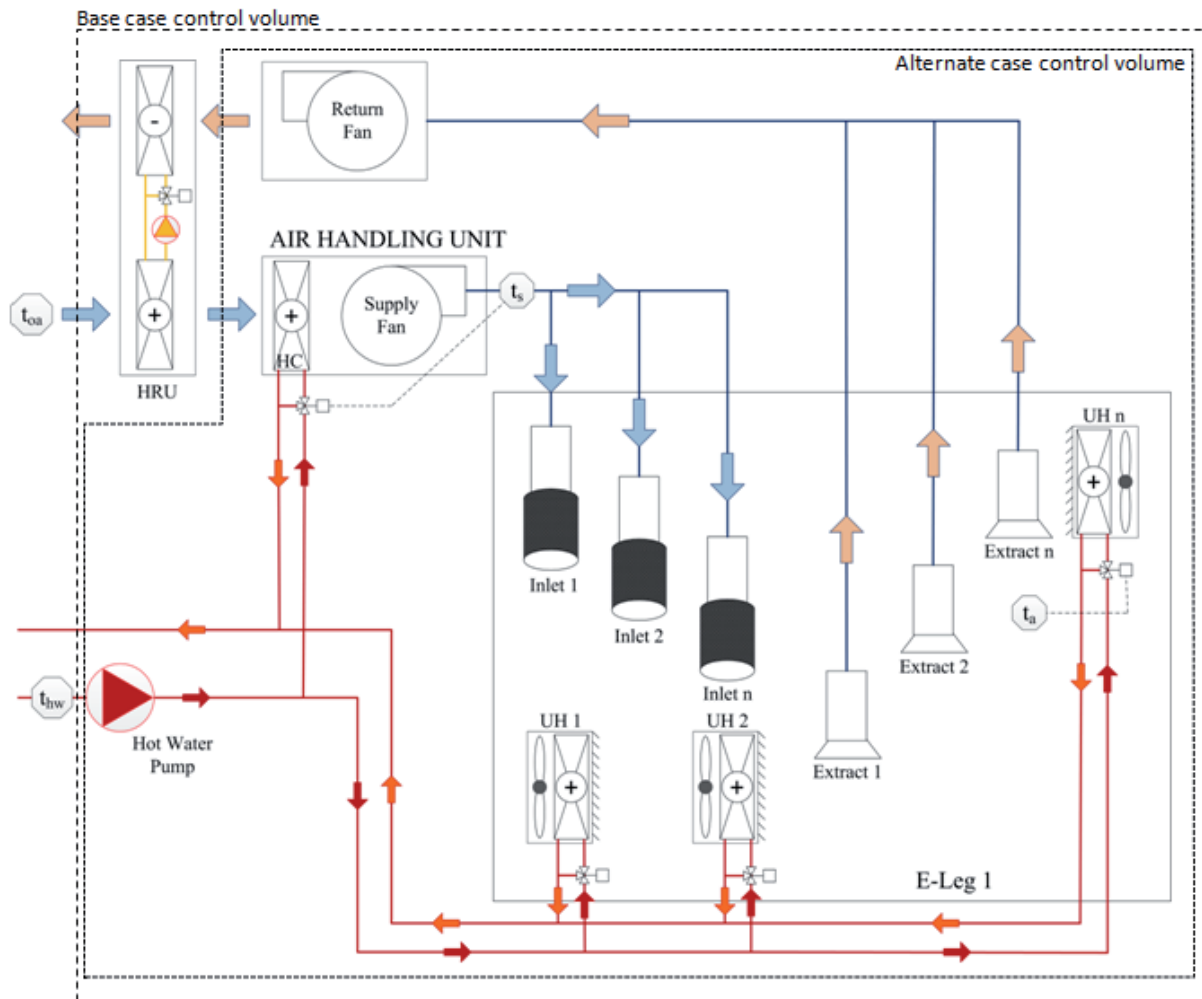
Base case control volume

Alternate case control volume

-

Return Fan

AIR HANDLING UNIT

$t_{oa}$

+

+

Supply Fan

$t_s$

HC

HRU

UH n

+

Inlet 1

Inlet 2

Inlet n

Extract n

Extract 2

Extract 1

$t_a$

$t_{hw}$

Hot Water Pump

UH 1

+

UH 2

+

E-Leg 1